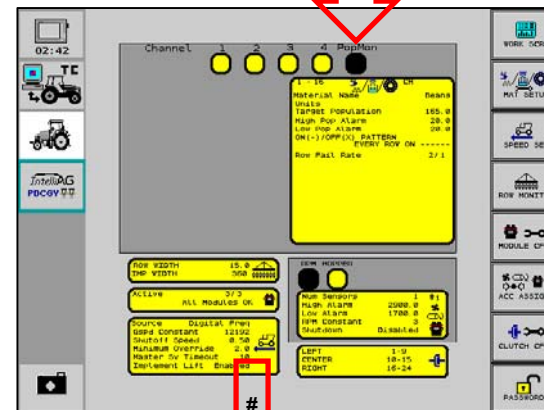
02:42

TC

IntelliAG PDC6V

Channel 1 2 3 4 PopMon

1 - 16 CH
Material Name Beans
Units
Target Population 165.0
High Pop Alarm 20.0
Low Pop Alarm 20.0
ON(-)/OFF(X) PATTERN
EVERY ROW ON ------
Row Fail Rate 2/1

Row WIDTH 15.0
IMP WIDTH 380

Active 5/5
All Modules OK

Source Digital Freq
GSPd Constant 12192
Shutoff Speed 0.50
Minimum Override 2.0
Master Sw Timeout 10
Implement Lift Enabled

RPM HOPPER

Num Sensors 1
High Alarm 2000.0
Low Alarm 1700.0
RPM Constant 3
Shutdown Disabled

LEFT 1-9
CENTER 10-15
RIGHT 16-24

#

WORK SCR
MAT SETU
SPEED SE
ROW MONIT
MODULE CF
ACC ASSIG
CLUTCH CF
PASSWORD